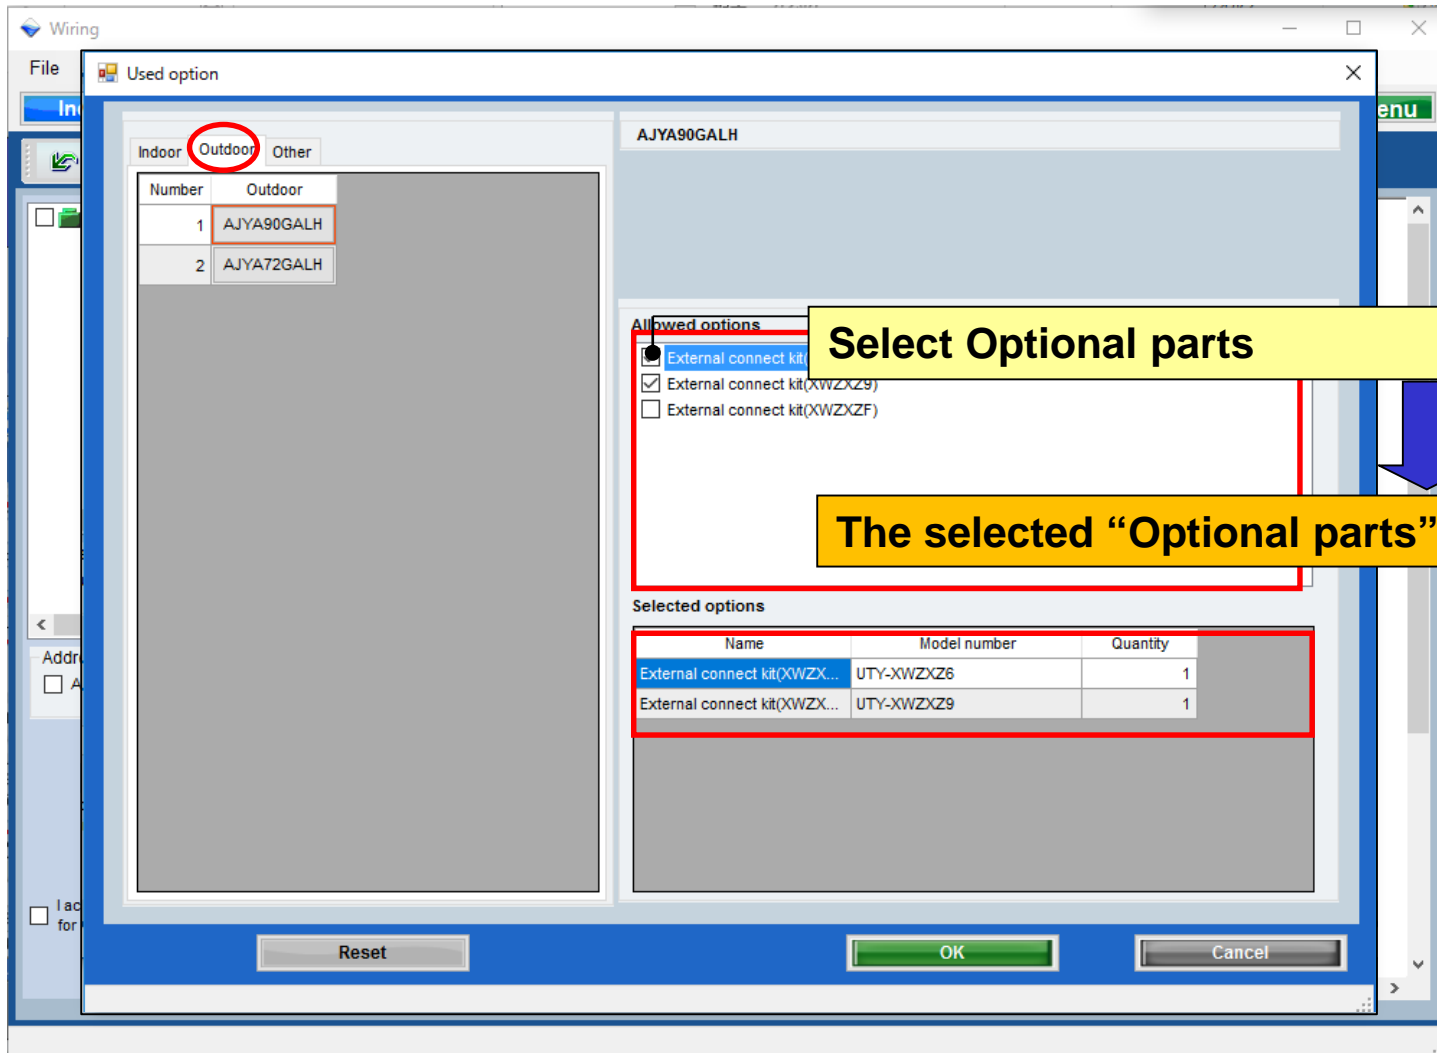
Wiring

File

Ind

enu

Used option

Indoor Outdoor Other

| Number | Outdoor |
|---|---|
| 1 | AJYA90GALH |
| 2 | AJYA72GALH |

AJYA90GALH

Allowed options

External connect kit(

External connect kit(XWZXZ9)

External connect kit(XWZXZF)

Select Optional parts

The selected “Optional parts”

Selected options

| Name | Model number | Quantity |
|---|---|---|
| External connect kit(XWZX... | UTY-XWZXZ6 | 1 |
| External connect kit(XWZX... | UTY-XWZXZ9 | 1 |

Addr

A

I ac
for

Reset

OK

Cancel